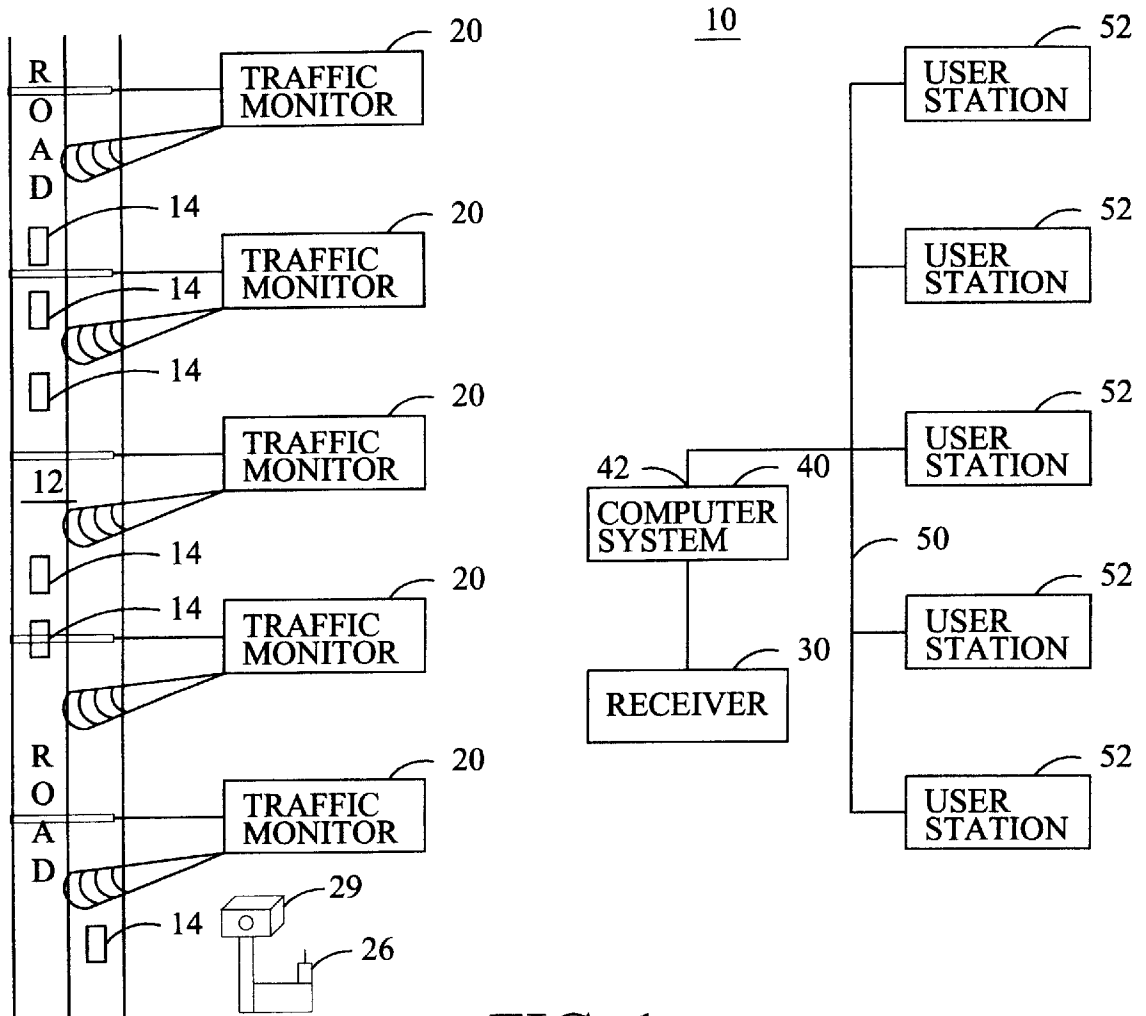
R
O
A
D

20
TRAFFIC MONITOR

14

20
TRAFFIC MONITOR

14

14

20
TRAFFIC MONITOR

12

14

14

20
TRAFFIC MONITOR

R
O
A
D

20
TRAFFIC MONITOR

29

14

26

10

52
USER STATION

52
USER STATION

52
USER STATION

42

40

COMPUTER SYSTEM

50

52
USER STATION

30

RECEIVER

52
USER STATION

FIG. 1